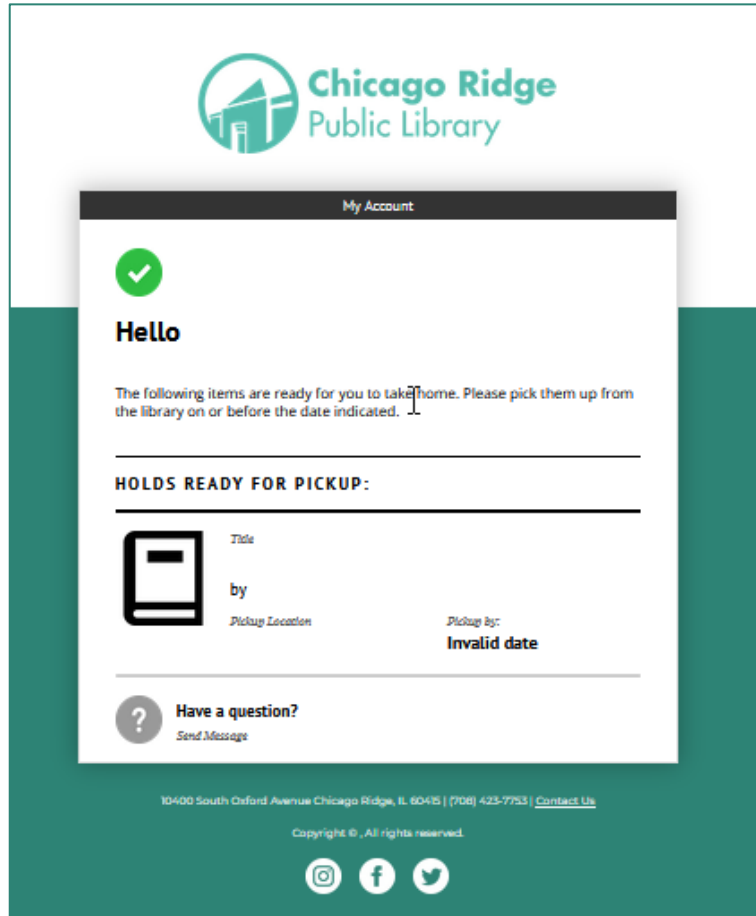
Chicago Ridge
Public Library

My Account

Hello

The following items are ready for you to take home. Please pick them up from the library on or before the date indicated.

HOLDS READY FOR PICKUP:

Title

by

Pickup Location

Pickup by:
Invalid date

Have a question?
Send Message

10400 South Oxford Avenue Chicago Ridge, IL 60415 | (708) 423-7753 | Contact Us

Copyright © , All rights reserved.